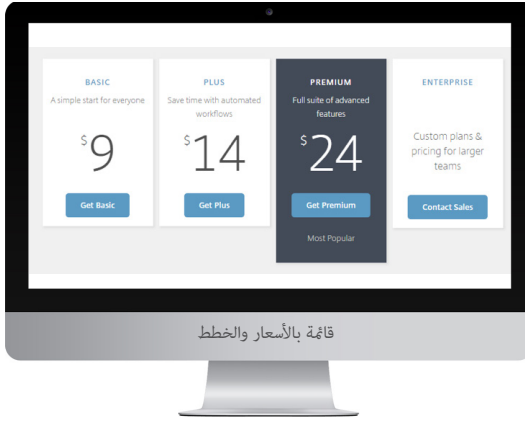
BASIC
A simple start for everyone
$^{\$}9$
Get Basic

PLUS
Save time with automated workflows
$^{\$}14$
Get Plus

PREMIUM
Full suite of advanced features
$^{\$}24$
Get Premium
Most Popular

ENTERPRISE
Custom plans & pricing for larger teams
Contact Sales

قائمة بالأسعار والخطط